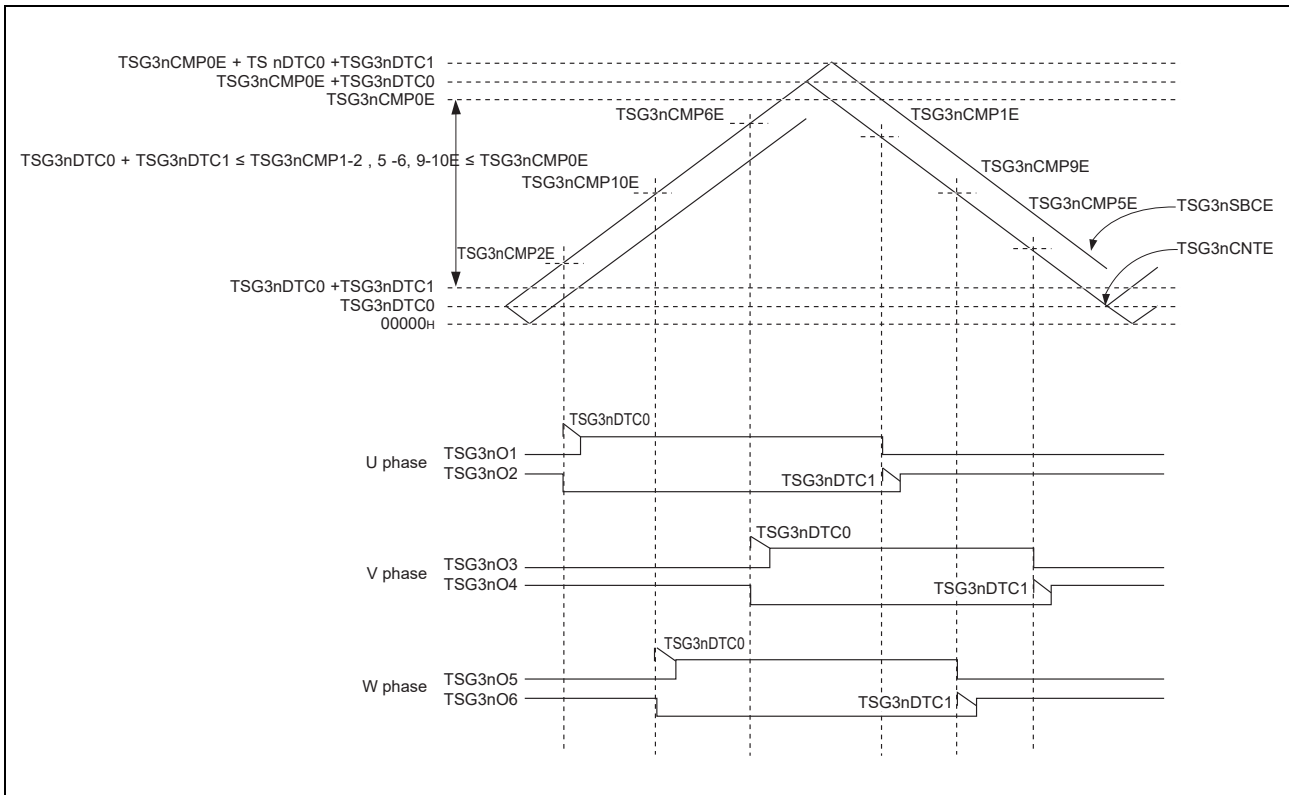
TSG3nCMP0E + TS nDTC0 +TSG3nDTC1
TSG3nCMP0E +TSG3nDTC0
TSG3nCMP0E

TSG3nCMP6E
TSG3nCMP1E

TSG3nDTC0 + TSG3nDTC1 ≤ TSG3nCMP1-2 , 5 -6, 9-10E ≤ TSG3nCMP0E

TSG3nCMP9E
TSG3nCMP10E
TSG3nCMP5E
TSG3nSBCE

TSG3nCMP2E
TSG3nCNTE

TSG3nDTC0 +TSG3nDTC1
TSG3nDTC0
00000H

TSG3nDTC0
U phase
TSG3nO1
TSG3nO2
TSG3nDTC1

TSG3nDTC0
V phase
TSG3nO3
TSG3nO4
TSG3nDTC1

TSG3nDTC0
W phase
TSG3nO5
TSG3nO6
TSG3nDTC1